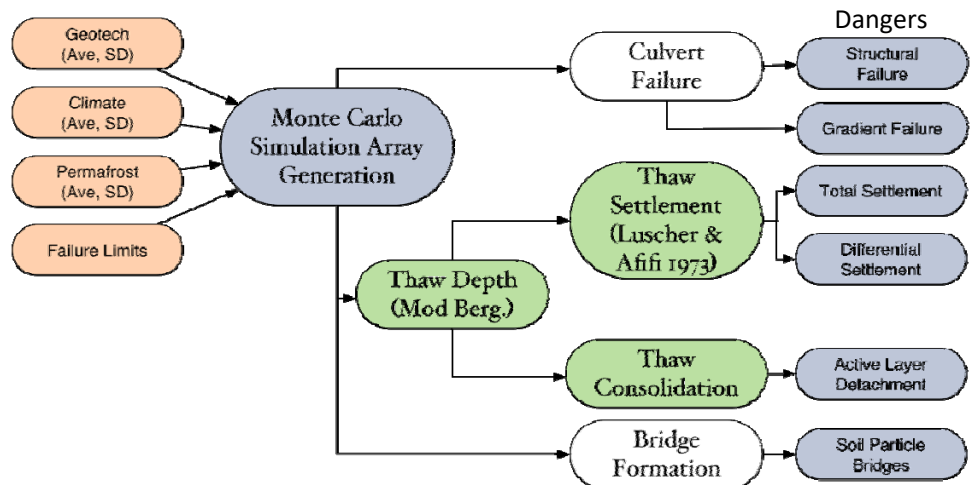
Dangers

Geotech (Ave, SD)

Climate (Ave, SD)

Permafrost (Ave, SD)

Failure Limits

Monte Carlo Simulation Array Generation

Culvert Failure

Structural Failure

Gradient Failure

Thaw Settlement (Luscher & Afifi 1973)

Total Settlement

Differential Settlement

Thaw Depth (Mod Berg.)

Thaw Consolidation

Active Layer Detachment

Bridge Formation

Soil Particle Bridges